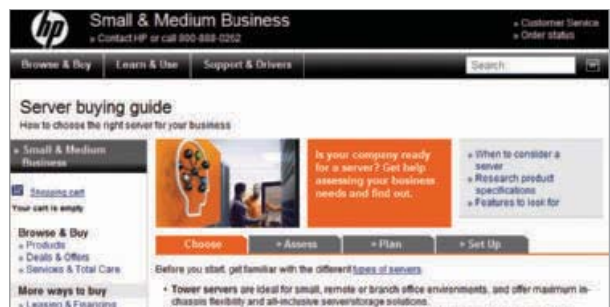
hp

Small & Medium Business
» Contact HP or call 800-888-0262

» Customer Service
» Order status

Browse & Buy | Learn & Use | Support & Drivers | Search:

Server buying guide
How to choose the right server for your business

» Small & Medium Business

Shopping cart
Your cart is empty

Browse & Buy
» Products
» Deals & Offers
» Services & Total Care

More ways to buy
» Leasing & Financing

Is your company ready for a server? Get help assessing your business needs and find out.

» When to consider a server
» Research product specifications
» Features to look for

Choose | » Assess | » Plan | » Set Up

Before you start, get familiar with the different types of servers.

• Tower servers are ideal for small, remote or branch office environments, and offer maximum in-chassis flexibility and all-inclusive server/storage solutions.